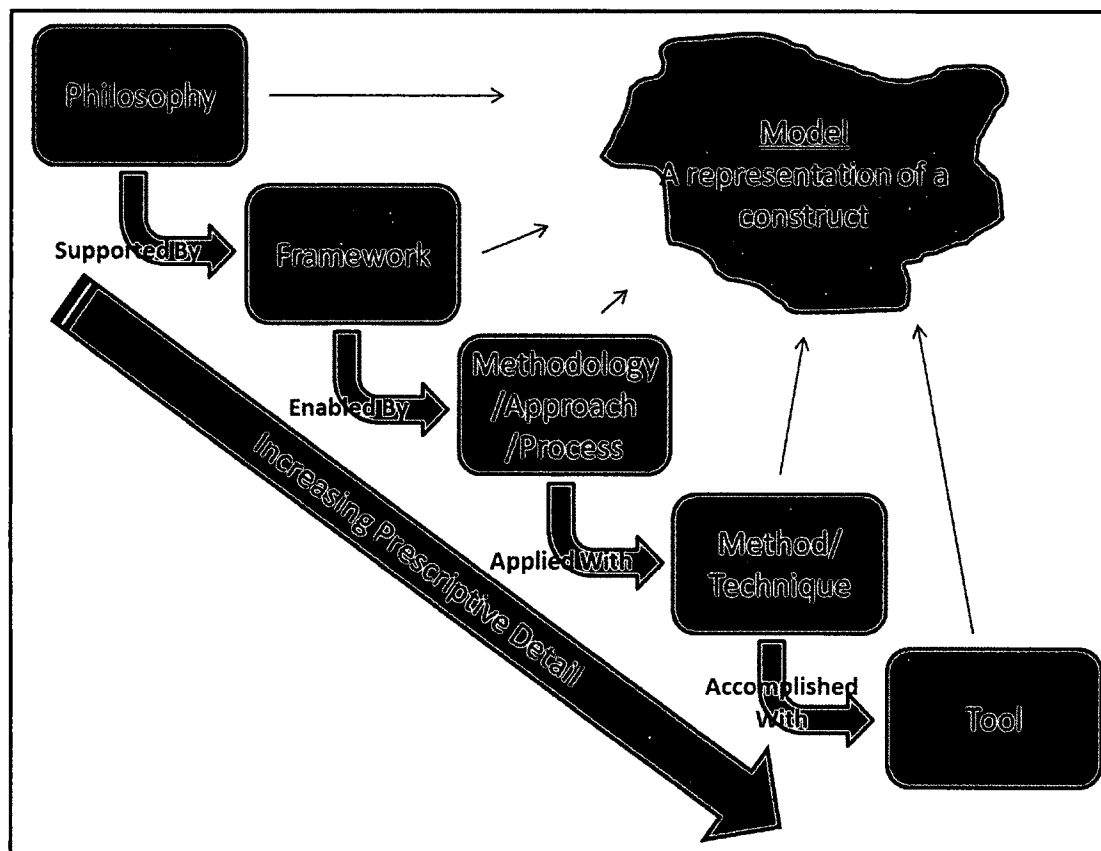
Philosophy

Model
A representation of a construct

Supported By

Framework

Enabled By

Methodology /Approach /Process

Increasing Prescriptive Detail

Applied With

Method/ Technique

Accomplished With

Tool